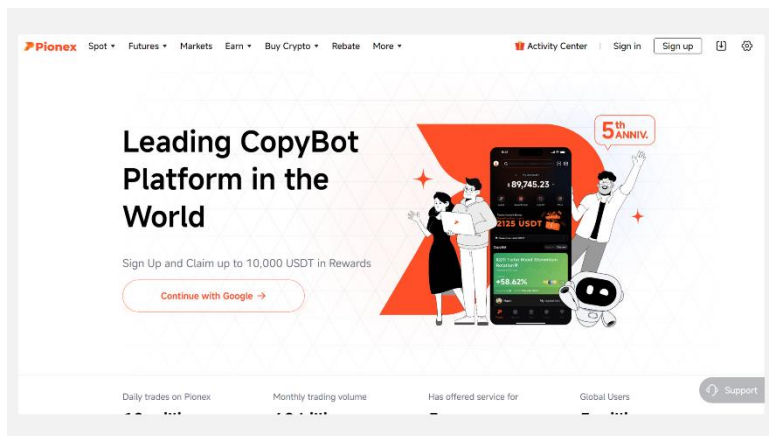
Pionex Spot ▾ Futures ▾ Markets Earn ▾ Buy Crypto ▾ Rebate More ▾

Activity Center | Sign in Sign up

Leading CopyBot Platform in the World

Sign Up and Claim up to 10,000 USDT in Rewards

Continue with Google →

5th ANNIV.

89,745.23

2125 USDT

+58.62%

Daily trades on Pionex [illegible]

Monthly trading volume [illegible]

Has offered service for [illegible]

Global Users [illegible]

Support